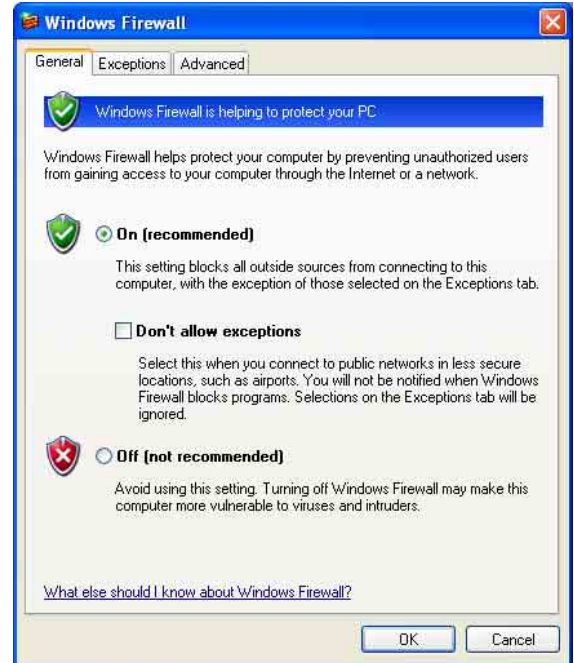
Windows Firewall

General | Exceptions | Advanced

Windows Firewall is helping to protect your PC

Windows Firewall helps protect your computer by preventing unauthorized users from gaining access to your computer through the Internet or a network.

On (recommended)

This setting blocks all outside sources from connecting to this computer, with the exception of those selected on the Exceptions tab.

Don't allow exceptions

Select this when you connect to public networks in less secure locations, such as airports. You will not be notified when Windows Firewall blocks programs. Selections on the Exceptions tab will be ignored.

Off (not recommended)

Avoid using this setting. Turning off Windows Firewall may make this computer more vulnerable to viruses and intruders.

What else should I know about Windows Firewall?

OK | Cancel